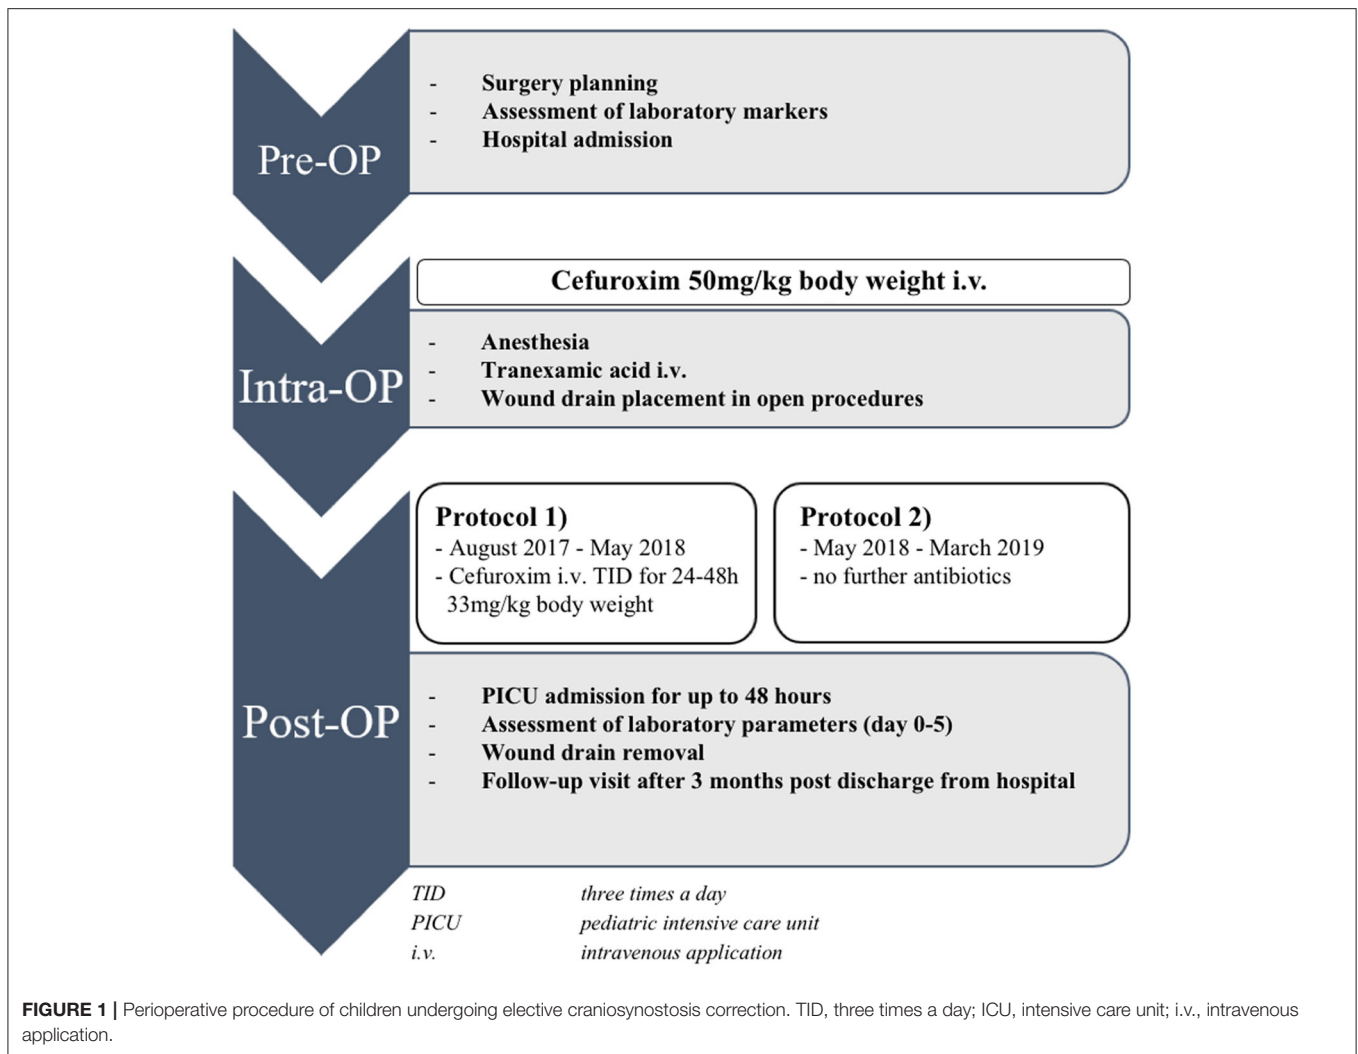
Pre-OP

- Surgery planning
- Assessment of laboratory markers
- Hospital admission

Cefuroxim 50mg/kg body weight i.v.

Intra-OP

- Anesthesia
- Tranexamic acid i.v.
- Wound drain placement in open procedures

Protocol 1)
- August 2017 - May 2018
- Cefuroxim i.v. TID for 24-48h 33mg/kg body weight

Protocol 2)
- May 2018 - March 2019
- no further antibiotics

Post-OP

- PICU admission for up to 48 hours
- Assessment of laboratory parameters (day 0-5)
- Wound drain removal
- Follow-up visit after 3 months post discharge from hospital

| | |
|---|---|
| TID | three times a day |
| PICU | pediatric intensive care unit |
| i.v. | intravenous application |

FIGURE 1 | Perioperative procedure of children undergoing elective craniosynostosis correction. TID, three times a day; ICU, intensive care unit; i.v., intravenous application.